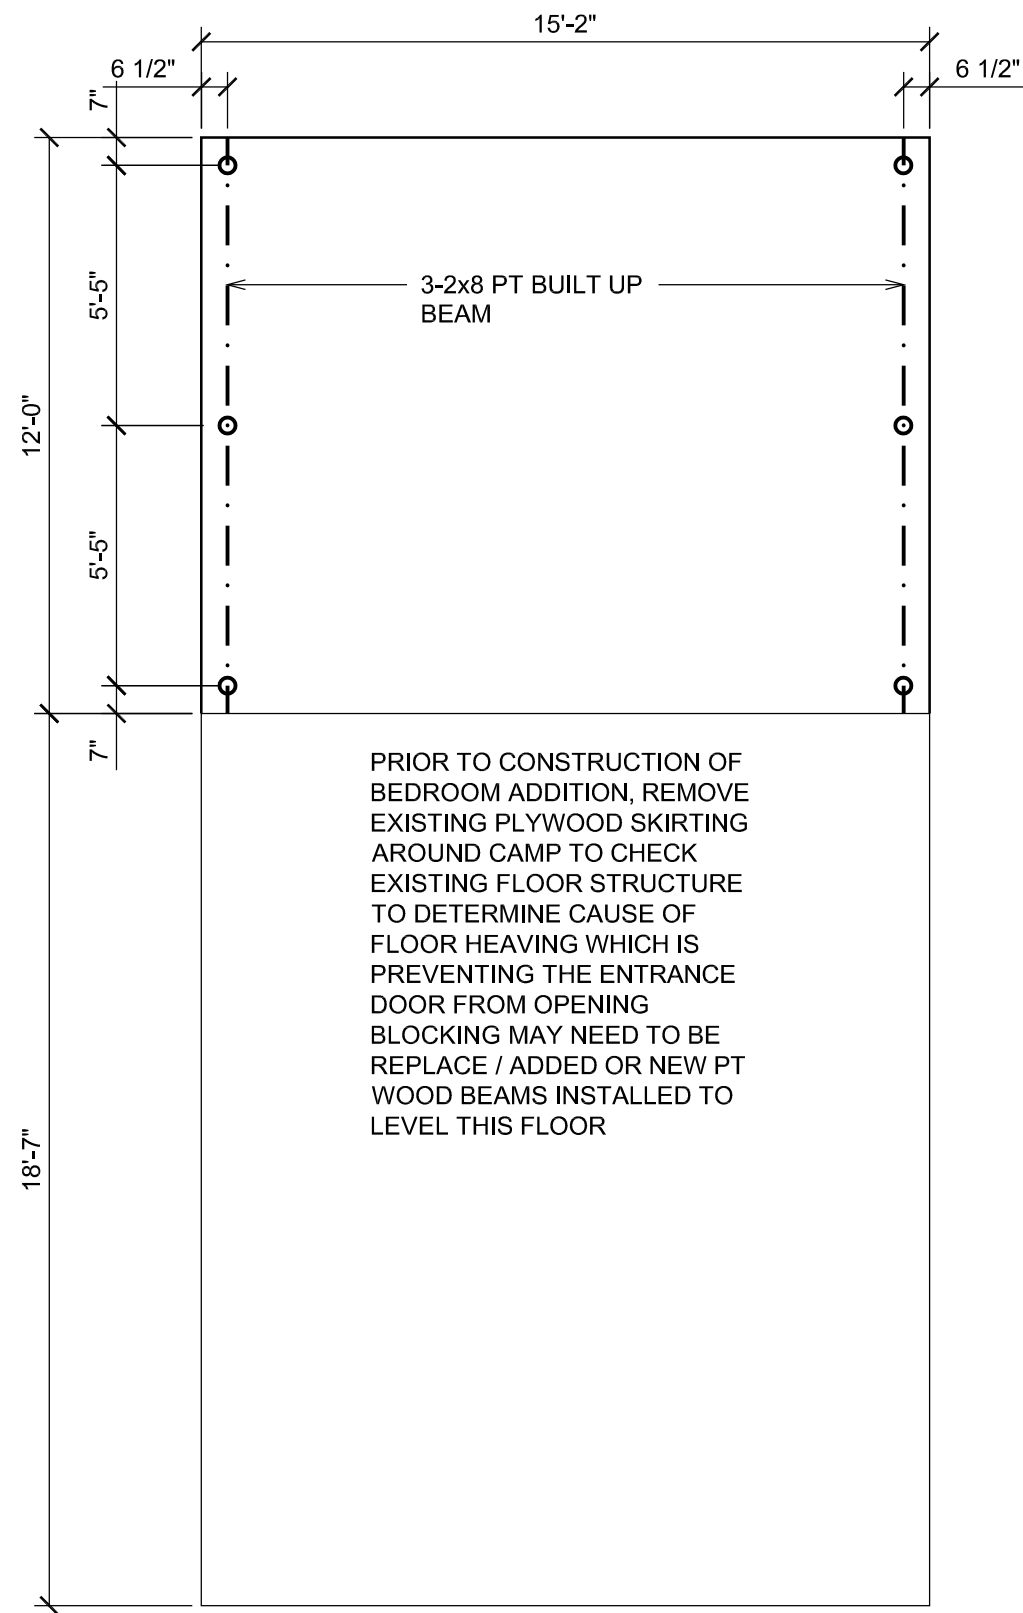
15'-2"

6 1/2"

6 1/2"

7"

12'-0"

5'-5"

3-2x8 PT BUILT UP BEAM

5'-5"

7"

PRIOR TO CONSTRUCTION OF BEDROOM ADDITION, REMOVE EXISTING PLYWOOD SKIRTING AROUND CAMP TO CHECK EXISTING FLOOR STRUCTURE TO DETERMINE CAUSE OF FLOOR HEAVING WHICH IS PREVENTING THE ENTRANCE DOOR FROM OPENING BLOCKING MAY NEED TO BE REPLACE / ADDED OR NEW PT WOOD BEAMS INSTALLED TO LEVEL THIS FLOOR

18'-7"